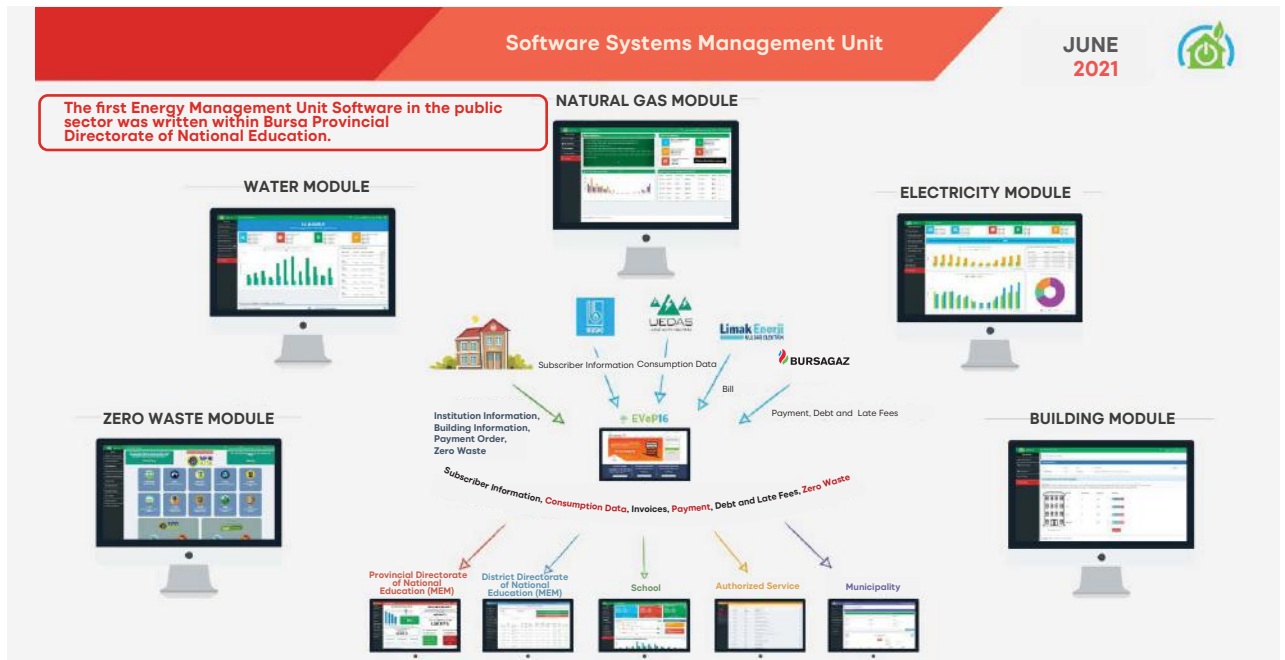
Software Systems Management Unit

JUNE 2021

The first Energy Management Unit Software in the public sector was written within Bursa Provincial Directorate of National Education.

NATURAL GAS MODULE

WATER MODULE

ELECTRICITY MODULE

UEDAŞ

Limak Enerji

BURSAGAZ

Subscriber Information

Consumption Data

Bill

Payment, Debt and Late Fees

ZERO WASTE MODULE

BUILDING MODULE

Institution Information, Building Information, Payment Order, Zero Waste

EVeP16

Subscriber Information, Consumption Data, Invoices, Payment, Debt and Late Fees, Zero Waste

Provincial Directorate of National Education (MEM)

District Directorate of National Education (MEM)

School

Authorized Service

Municipality